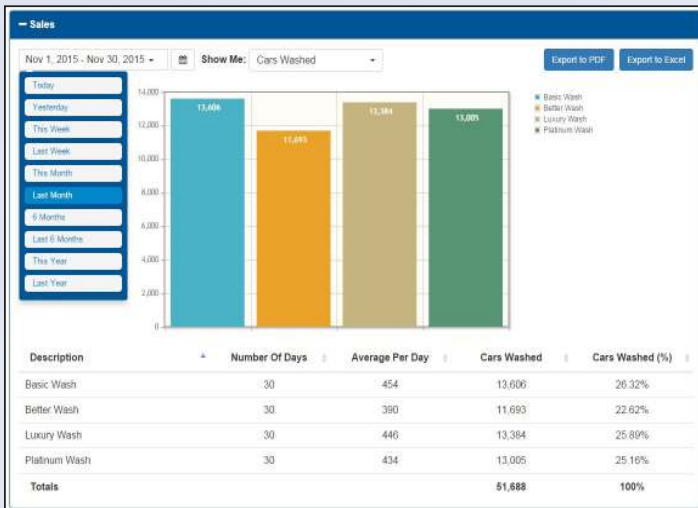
− Sales

Nov 1, 2015 - Nov 30, 2015 ▾

Show Me: Cars Washed

Export to PDF

Export to Excel

Today
Yesterday
This Week
Last Week
This Month
Last Month
6 Months
Last 6 Months
This Year
Last Year

14,000
12,000
10,000
8,000
6,000
4,000
2,000
0

13,606
11,693
13,384
13,005

Basic Wash
Better Wash
Luxury Wash
Platinum Wash

| Description | Number Of Days | Average Per Day | Cars Washed | Cars Washed (%) |
|---|---|---|---|---|
| Basic Wash | 30 | 454 | 13,606 | 26.32% |
| Better Wash | 30 | 390 | 11,693 | 22.62% |
| Luxury Wash | 30 | 446 | 13,384 | 25.89% |
| Platinum Wash | 30 | 434 | 13,005 | 25.16% |
| Totals | | | 51,688 | 100% |